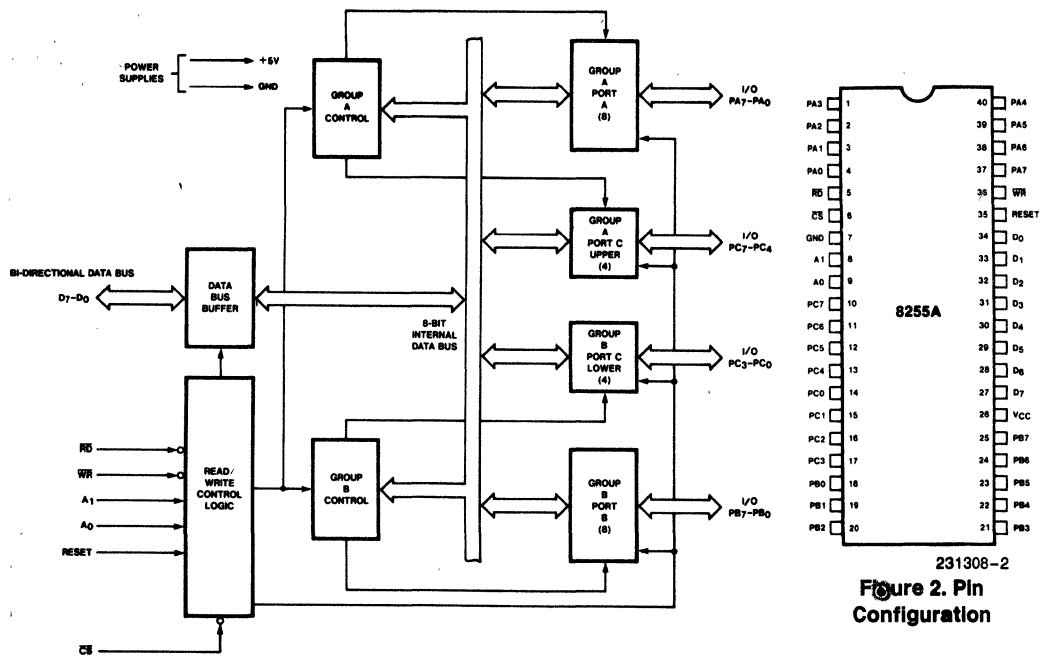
POWER SUPPLIES

+5V

GND

GROUP A CONTROL

GROUP A PORT A (8)

I/O $PA_7-PA_0$

GROUP A PORT C UPPER (4)

I/O $PC_7-PC_4$

BI-DIRECTIONAL DATA BUS

$D_7-D_0$

DATA BUS BUFFER

8-BIT INTERNAL DATA BUS

GROUP B PORT C LOWER (4)

I/O $PC_3-PC_0$

$\overline{RD}$

$\overline{WR}$

$A_1$

$A_0$

RESET

READ/ WRITE CONTROL LOGIC

GROUP B CONTROL

GROUP B PORT B (8)

I/O $PB_7-PB_0$

$\overline{CS}$

| | | | |
|---|---|---|---|
| PA3 | 1 | 40 | PA4 |
| PA2 | 2 | 39 | PA5 |
| PA1 | 3 | 38 | PA6 |
| PA0 | 4 | 37 | PA7 |
| $\overline{RD}$ | 5 | 36 | $\overline{WR}$ |
| $\overline{CS}$ | 6 | 35 | RESET |
| GND | 7 | 34 | $D_0$ |
| A1 | 8 | 33 | $D_1$ |
| A0 | 9 | 32 | $D_2$ |
| PC7 | 10 | 31 | $D_3$ |
| PC6 | 11 | 30 | $D_4$ |
| PC5 | 12 | 29 | $D_5$ |
| PC4 | 13 | 28 | $D_6$ |
| PC0 | 14 | 27 | $D_7$ |
| PC1 | 15 | 26 | $V_{CC}$ |
| PC2 | 16 | 25 | PB7 |
| PC3 | 17 | 24 | PB6 |
| PB0 | 18 | 23 | PB5 |
| PB1 | 19 | 22 | PB4 |
| PB2 | 20 | 21 | PB3 |

8255A

231308–2

Figure 2. Pin Configuration